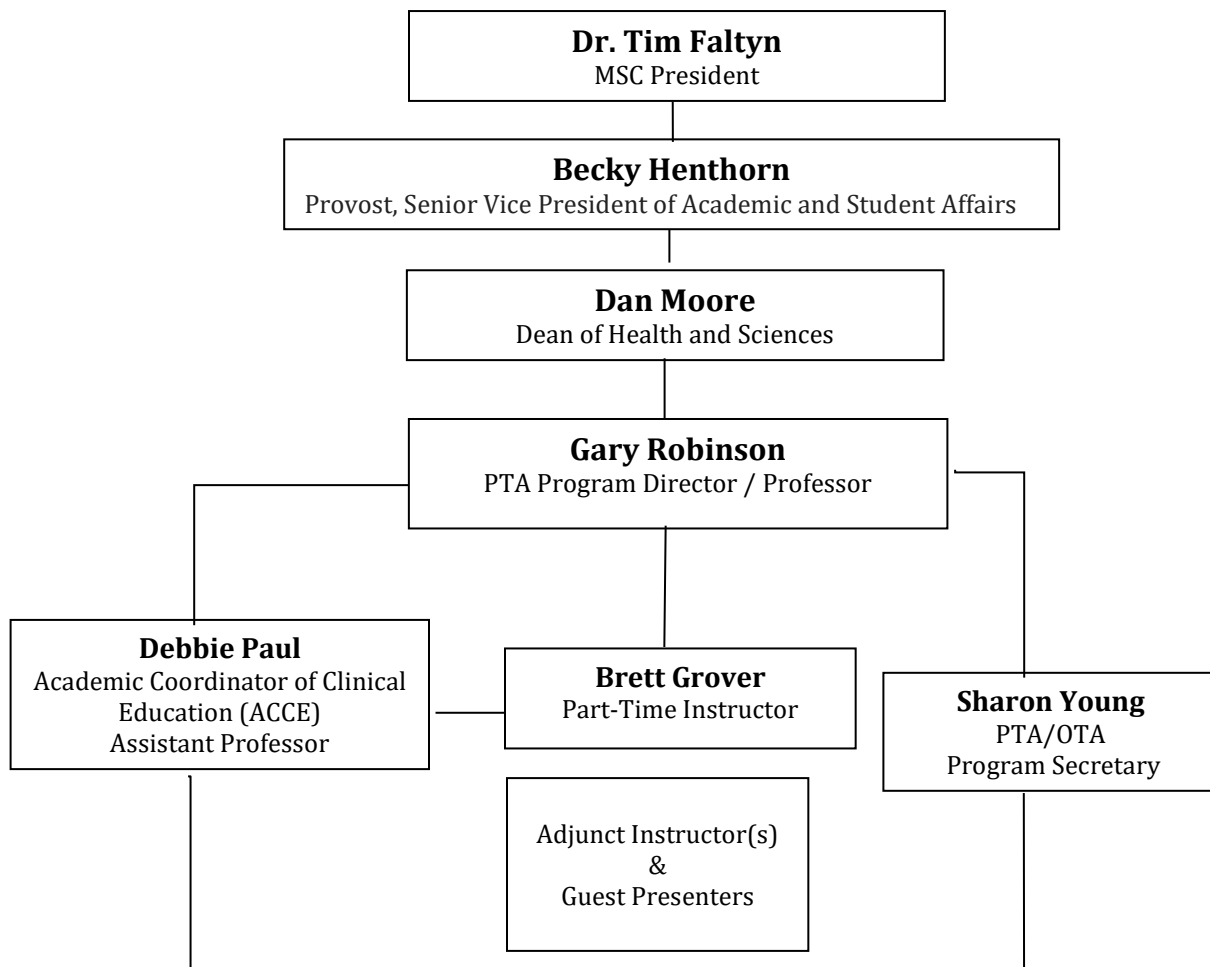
**Dr. Tim Faltyn**
MSC President

**Becky Henthorn**
Provost, Senior Vice President of Academic and Student Affairs

**Dan Moore**
Dean of Health and Sciences

**Gary Robinson**
PTA Program Director / Professor

**Debbie Paul**
Academic Coordinator of Clinical Education (ACCE)
Assistant Professor

**Brett Grover**
Part-Time Instructor

**Sharon Young**
PTA/OTA
Program Secretary

Adjunct Instructor(s)
&
Guest Presenters